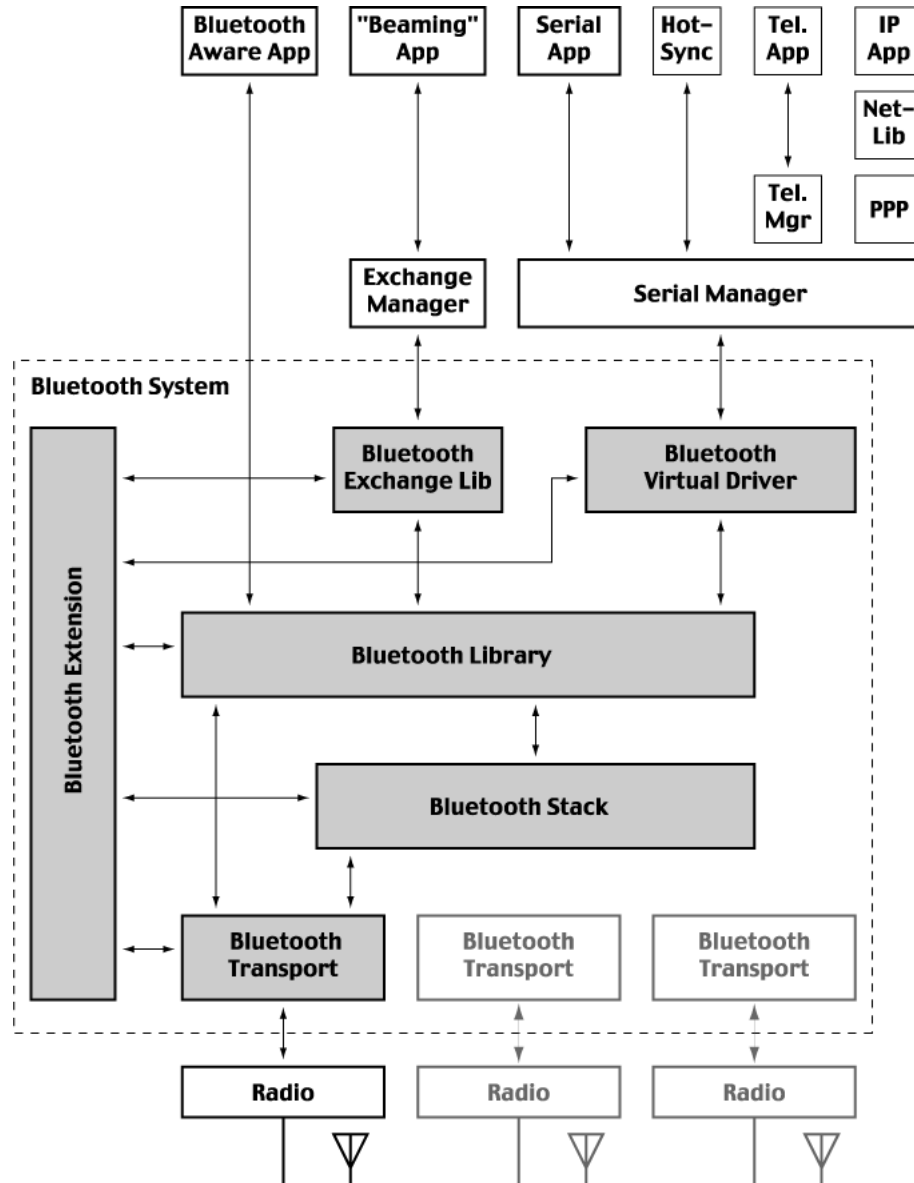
Bluetooth Aware App

"Beaming" App

Serial App

Hot-Sync

Tel. App

IP App

Net-Lib

Tel. Mgr

PPP

Exchange Manager

Serial Manager

Bluetooth System

Bluetooth Extension

Bluetooth Exchange Lib

Bluetooth Virtual Driver

Bluetooth Library

Bluetooth Stack

Bluetooth Transport

Bluetooth Transport

Bluetooth Transport

Radio

Radio

Radio